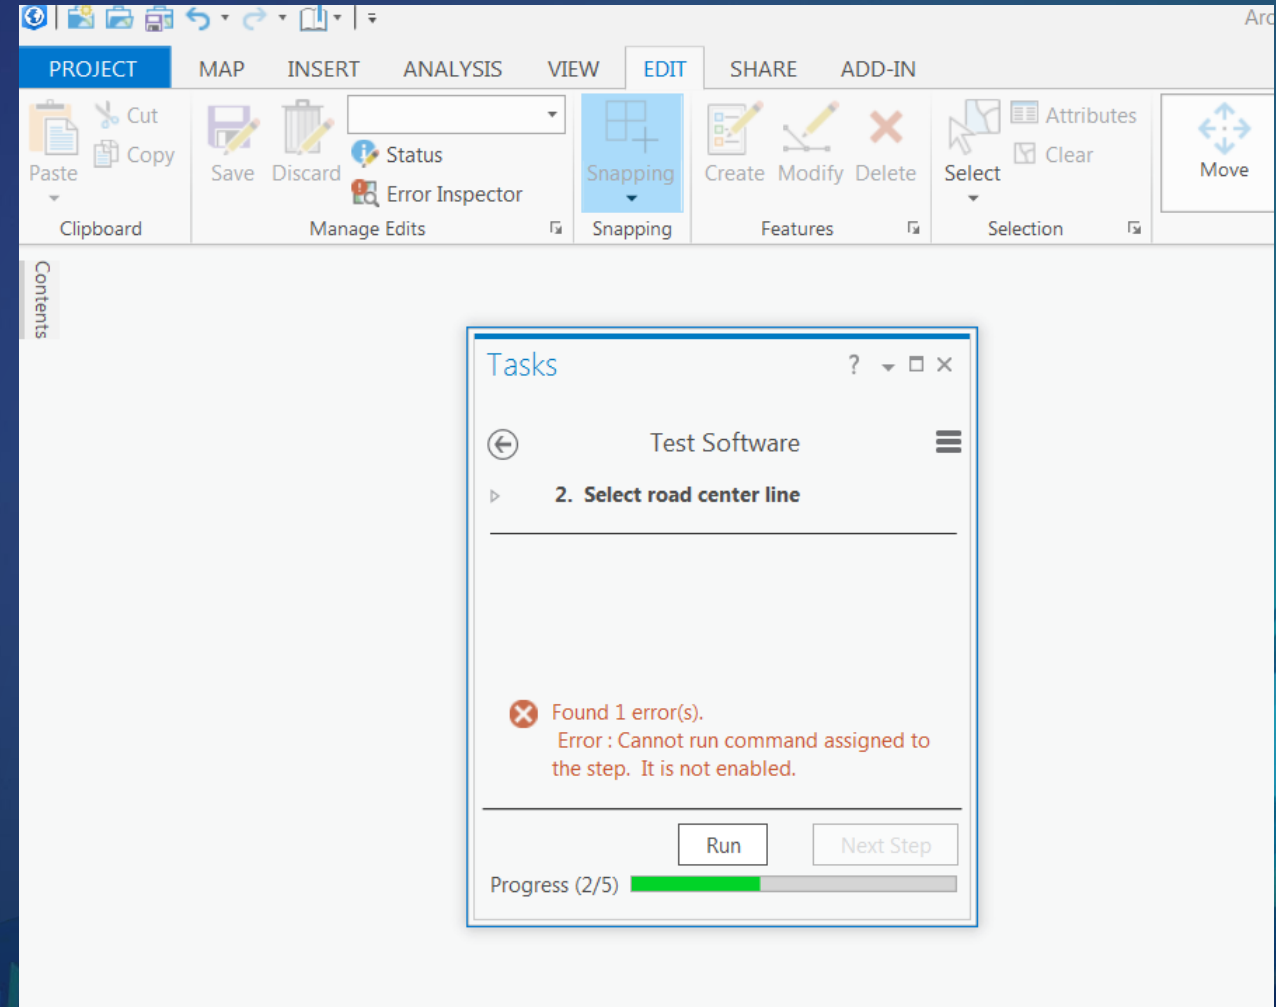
Arc

PROJECT MAP INSERT ANALYSIS VIEW EDIT SHARE ADD-IN

Paste Cut Copy Clipboard

Save Discard Status Error Inspector Manage Edits

Snapping Snapping

Create Modify Delete Features

Select Attributes Clear Selection

Move

Contents

Tasks ?

Test Software

2. Select road center line

Found 1 error(s).
Error : Cannot run command assigned to the step. It is not enabled.

Run Next Step

Progress (2/5)